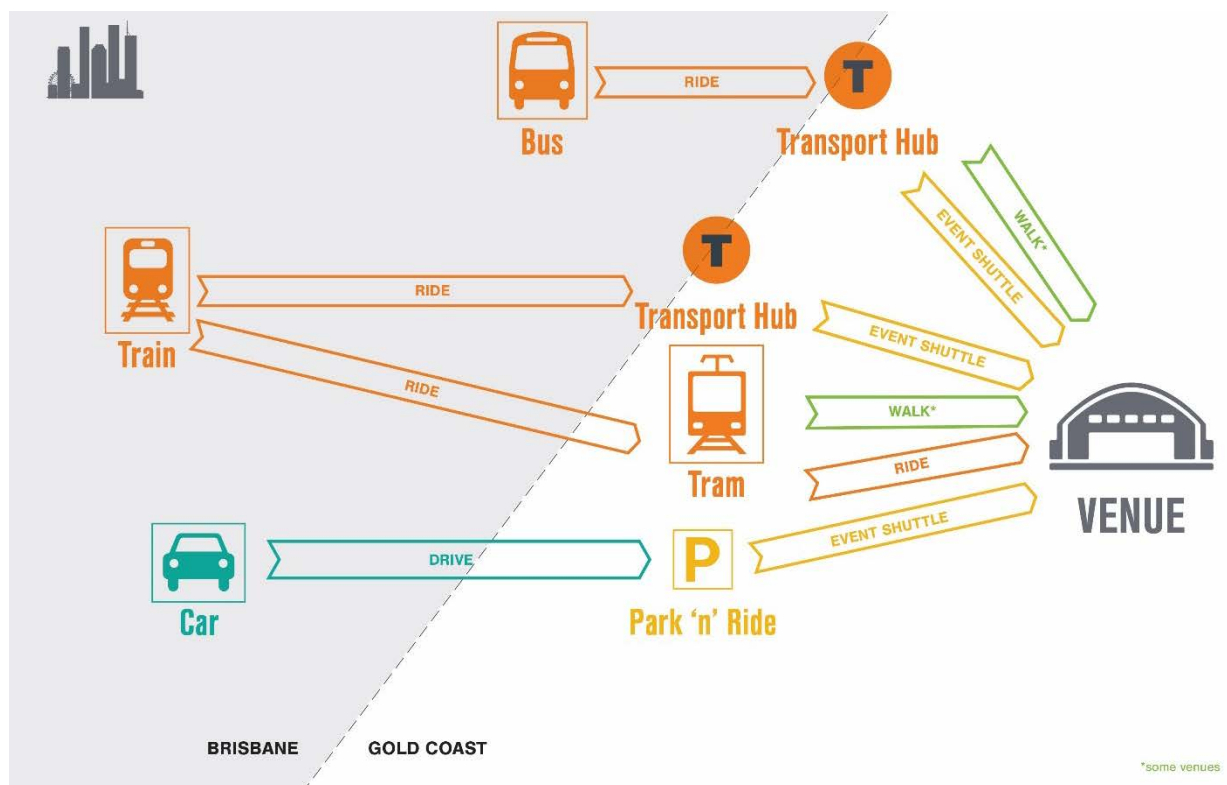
Bus

RIDE

T

Transport Hub

WALK*

EVENT SHUTTLE

Train

RIDE

T

Transport Hub

EVENT SHUTTLE

RIDE

Tram

WALK*

RIDE

VENUE

Car

DRIVE

P

Park 'n' Ride

EVENT SHUTTLE

BRISBANE

GOLD COAST

*some venues